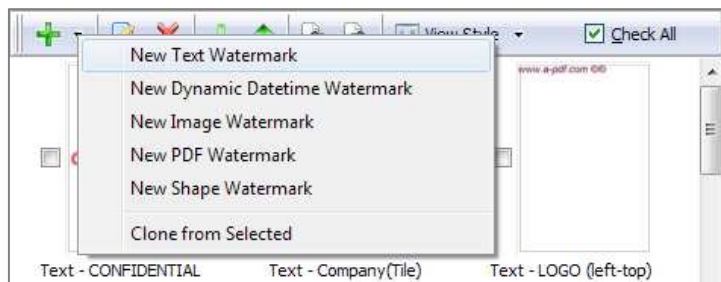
View Style
Check All
New Text Watermark
New Dynamic Datetime Watermark
New Image Watermark
New PDF Watermark
New Shape Watermark
Clone from Selected
www.a-pdf.com ©®
Text - CONFIDENTIAL
Text - Company(Tile)
Text - LOGO (left-top)